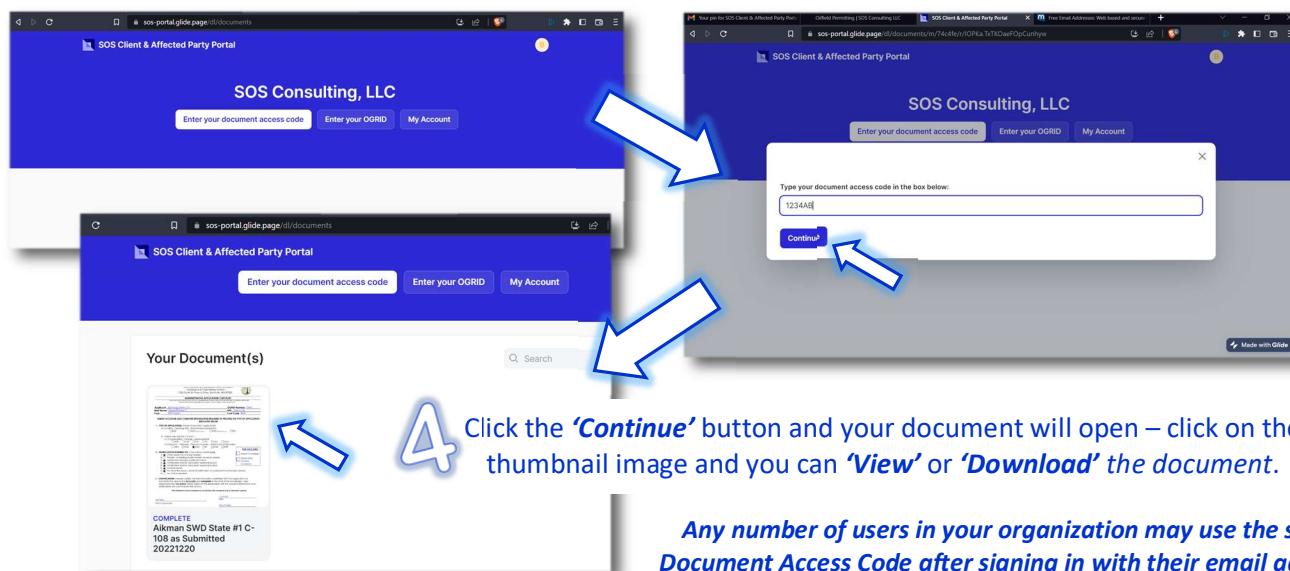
sos-portal.glide.page/dl/documents

SOS Client & Affected Party Portal

SOS Consulting, LLC

Enter your document access code

Enter your OGRID

My Account

Your pin for SOS Client & Affected Party Portal

Oilfield Permitting | SOS Consulting LLC

SOS Client & Affected Party Portal

Free Email Addresses: Web based and secure

sos-portal.glide.page/dl/documents/m/74c4fe/r/lOPKa.TxTKDaeFOpCunhyw

SOS Client & Affected Party Portal

SOS Consulting, LLC

Enter your document access code

Enter your OGRID

My Account

Type your document access code in the box below:

1234AB

Continue

Made with Glide

sos-portal.glide.page/dl/documents

SOS Client & Affected Party Portal

Enter your document access code

Enter your OGRID

My Account

Your Document(s)

Search

COMPLETE

Aikman SWD State #1 C-108 as Submitted 20221220

4

Click the *'Continue'* button and your document will open – click on the thumbnail image and you can *'View'* or *'Download' the document*.

*Any number of users in your organization may use the s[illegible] Document Access Code after signing in with their email a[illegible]*